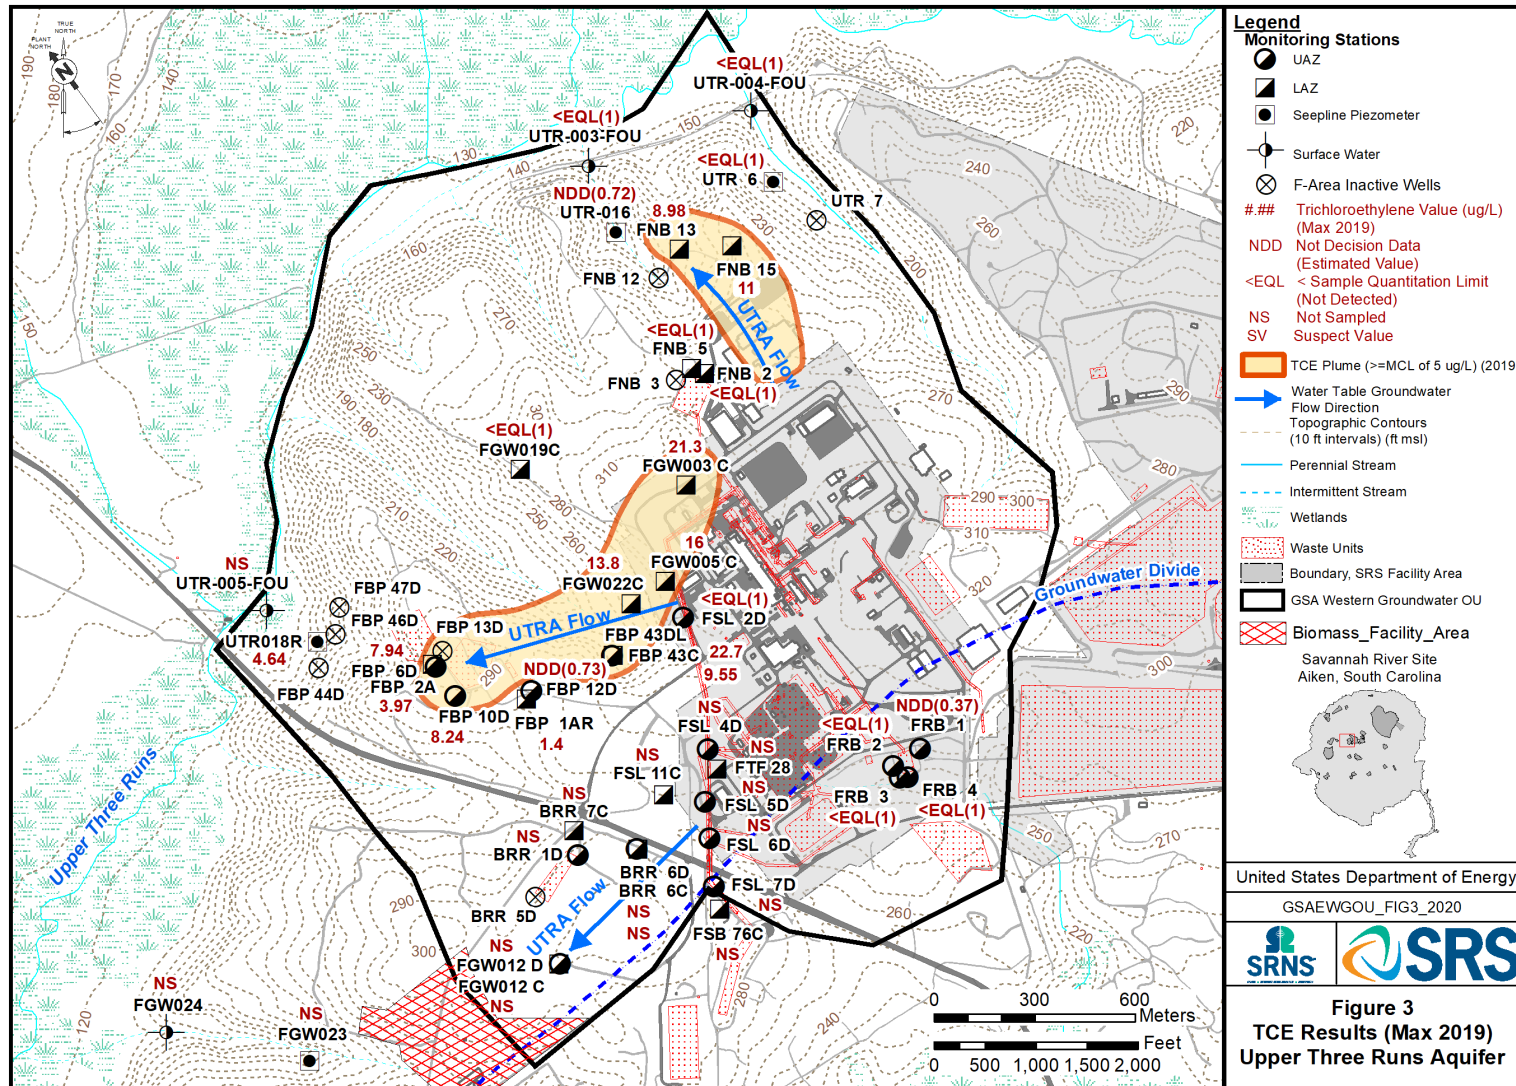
TRUE NORTH
PLANT NORTH
N

<EQL(1)
UTR-004-FOU
<EQL(1)
UTR-003-FOU
<EQL(1)
UTR 6
NDD(0.72)
UTR-016
8.98
FNB 13
UTR 7
FNB 15
11
FNB 12
UTRA Flow
<EQL(1)
FNB 5
FNB 2
FNB 3
<EQL(1)
<EQL(1)
FGW019C
21.3
FGW003 C
16
13.8
FGW005 C
FGW022C
NS
UTR-005-FOU
FBP 47D
FBP 46D
UTR018R
4.64
7.94
FBP 13D
UTRA Flow
<EQL(1)
FSL 2D
FBP 43DL
FBP 43C
22.7
FBP 6D
FBP 2A
NDD(0.73)
9.55
FBP 44D
3.97
FBP 12D
FBP 10D
FBP 1AR
8.24
1.4
NS
FSL 4D
NDD(0.37)
<EQL(1)
FRB 1
NS
FRB 2
NS
FSL 11C
FTF 28
NS
FRB 4
NS
FRB 3
BRR 7C
FSL 5D
<EQL(1)
NS
<EQL(1)
NS
BRR 1D
FSL 6D
BRR 6D
BRR 6C
FSL 7D
BRR 5D
NS
NS
UTRA Flow
FSB 76C
NS
NS
NS
FGW012 D
FGW012 C
NS
NS
FGW024
NS
FGW023
Upper Three Runs
Groundwater Divide

190 180 170 140 160 130 150 140 230 250 270 250 230 190 180 210 220 280 250 260 310 290 240 220 260 200 270 290 280 290 300 310 320 300 250 270 260 220 240 280 290 300 120 50

0 300 600 Meters
0 500 1,000 1,500 2,000 Feet

Legend
Monitoring Stations
UAZ
LAZ
Seepline Piezometer
Surface Water
F-Area Inactive Wells
#.## Trichloroethylene Value (ug/L) (Max 2019)
NDD Not Decision Data (Estimated Value)
<EQL < Sample Quantitation Limit (Not Detected)
NS Not Sampled
SV Suspect Value
TCE Plume (>=MCL of 5 ug/L) (2019
Water Table Groundwater Flow Direction
Topographic Contours (10 ft intervals) (ft msl)
Perennial Stream
Intermittent Stream
Wetlands
Waste Units
Boundary, SRS Facility Area
GSA Western Groundwater OU
Biomass_Facility_Area
Savannah River Site
Aiken, South Carolina

United States Department of Energy
GSAEWGOU_FIG3_2020
SRNS
SRS
Figure 3
TCE Results (Max 2019)
Upper Three Runs Aquifer